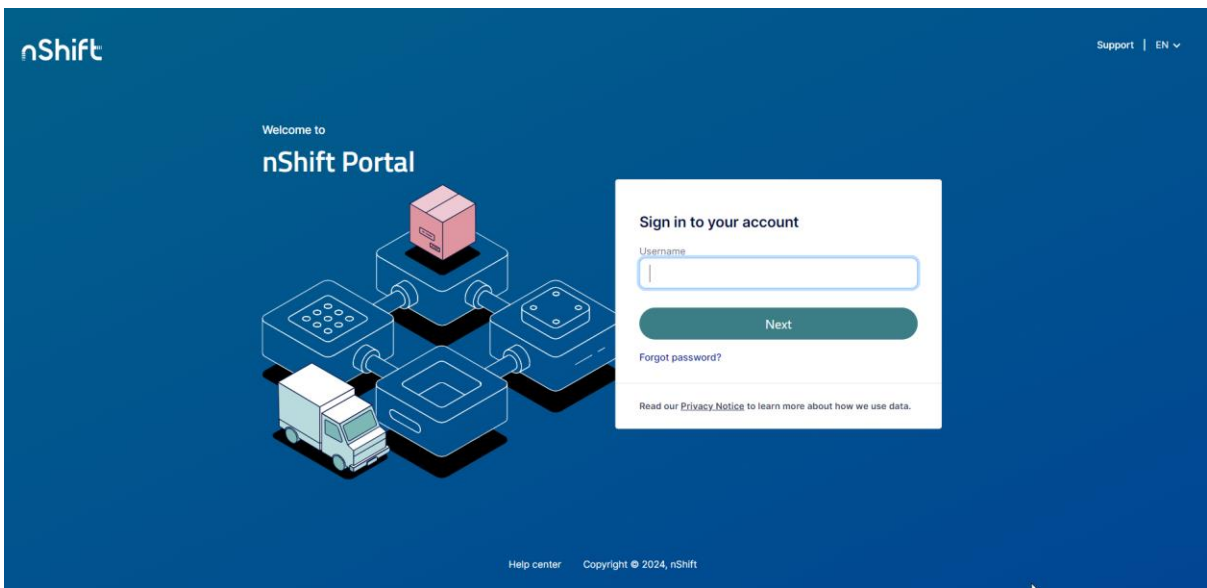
nShift

Support | EN

Welcome to

nShift Portal

Sign in to your account

Username

Next

Forgot password?

Read our Privacy Notice to learn more about how we use data.

Help center Copyright © 2024, nShift